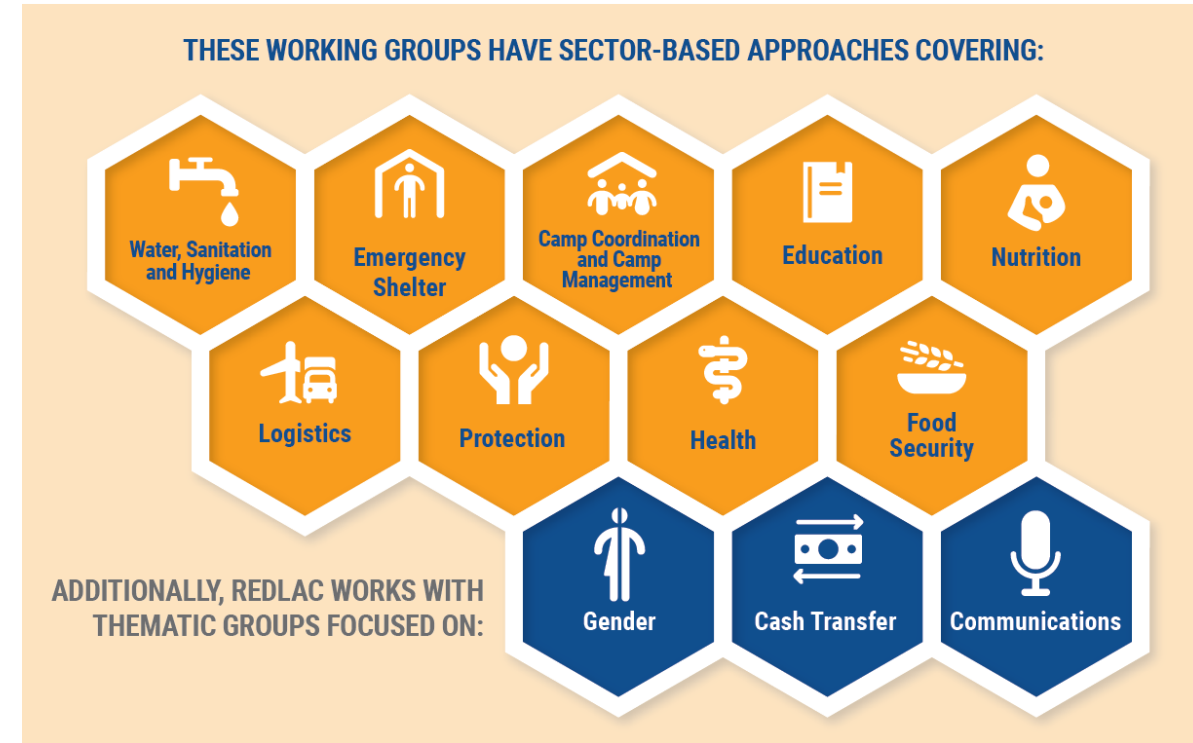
THESE WORKING GROUPS HAVE SECTOR-BASED APPROACHES COVERING:

Water, Sanitation and Hygiene

Emergency Shelter

Camp Coordination and Camp Management

Education

Nutrition

Logistics

Protection

Health

Food Security

ADDITIONALLY, REDLAC WORKS WITH THEMATIC GROUPS FOCUSED ON:

Gender

Cash Transfer

Communications